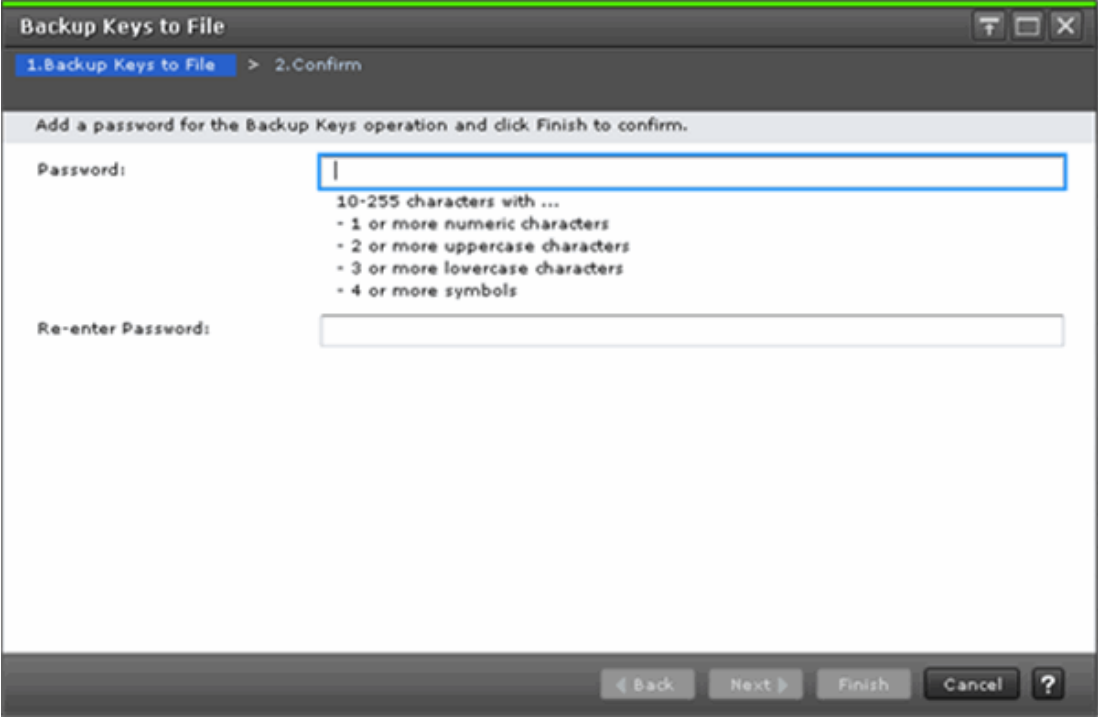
Backup Keys to File

1.Backup Keys to File > 2.Confirm

Add a password for the Backup Keys operation and click Finish to confirm.

Password:

10-255 characters with ...
- 1 or more numeric characters
- 2 or more uppercase characters
- 3 or more lovercase characters
- 4 or more symbols

Re-enter Password:

Back Next Finish Cancel ?